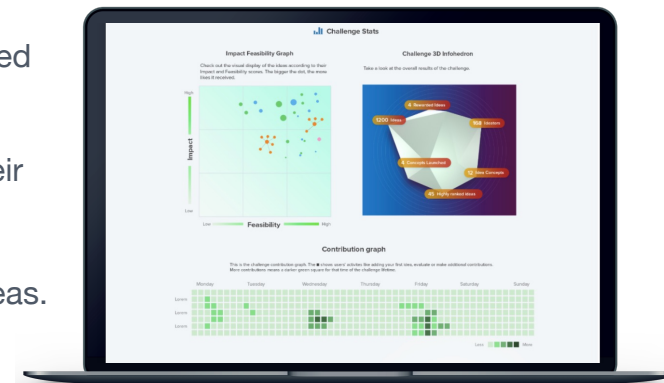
ed

eir

eas.

Challenge Stats

Impact Feasibility Graph

Check out the visual display of the ideas according to their Impact and Feasibility scores. The bigger the dot, the more likes it received.

High

Impact

Low

Low

Feasibility

High

Challenge 3D Infohedron

Take a look at the overall results of the challenge.

6 Selected Ideas

1200 Likes

168 Ideators

4 Concepts Launched

12 Idea Concepts

45 Highly ranked ideas

Contribution graph

This is the challenge contribution graph. The ■ shows users' activities like adding your first idea, evaluate or make additional contributions. More contributions means a darker green square for that time of the challenge lifetime.

Monday

Tuesday

Wednesday

Thursday

Friday

Saturday

Sunday

Lorem

Lorem

Lorem

Less

More